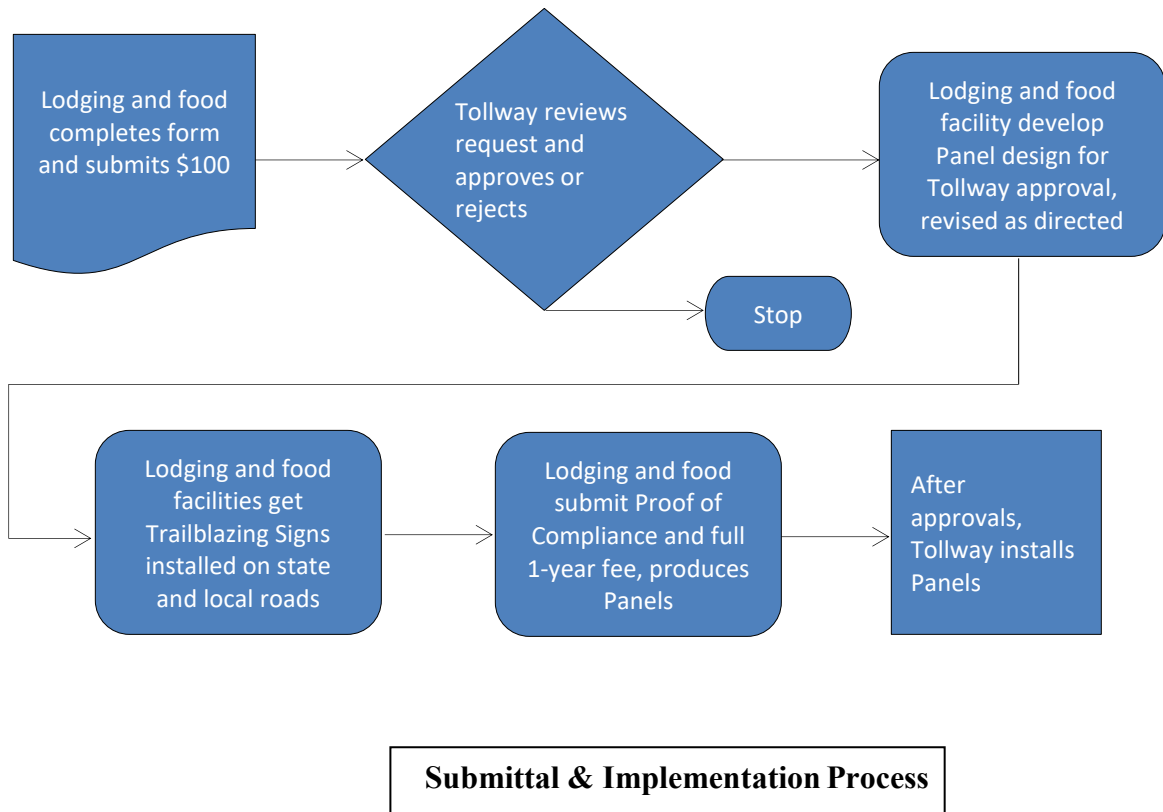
Lodging and food completes form and submits $100

Tollway reviews request and approves or rejects

Lodging and food facility develop Panel design for Tollway approval, revised as directed

Stop

Lodging and food facilities get Trailblazing Signs installed on state and local roads

Lodging and food submit Proof of Compliance and full 1-year fee, produces Panels

After approvals, Tollway installs Panels

Submittal & Implementation Process